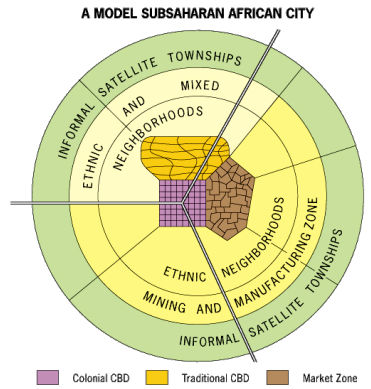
A MODEL SUBSAHARAN AFRICAN CITY

INFORMAL SATELLITE TOWNSHIPS

ETHNIC AND MIXED NEIGHBORHOODS

ETHNIC NEIGHBORHOODS

MINING AND MANUFACTURING ZONE

INFORMAL SATELLITE TOWNSHIPS

Colonial CBD
Traditional CBD
Market Zone